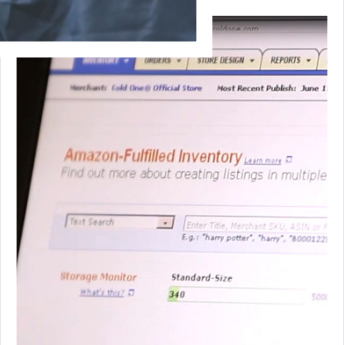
INVENTORY ▾ ORDERS ▾ STORE DESIGN ▾ REPORTS ▾

Merchant: Cold One® Official Store Most Recent Publish: June 1

Amazon-Fulfilled Inventory Learn more

Find out more about creating listings in multiple

Text Search ▾ Enter Title, Merchant SKU, ASIN or

E.g.: "harry potter", "harry", "B00012

Storage Monitor Standard-Size

What's this? 340